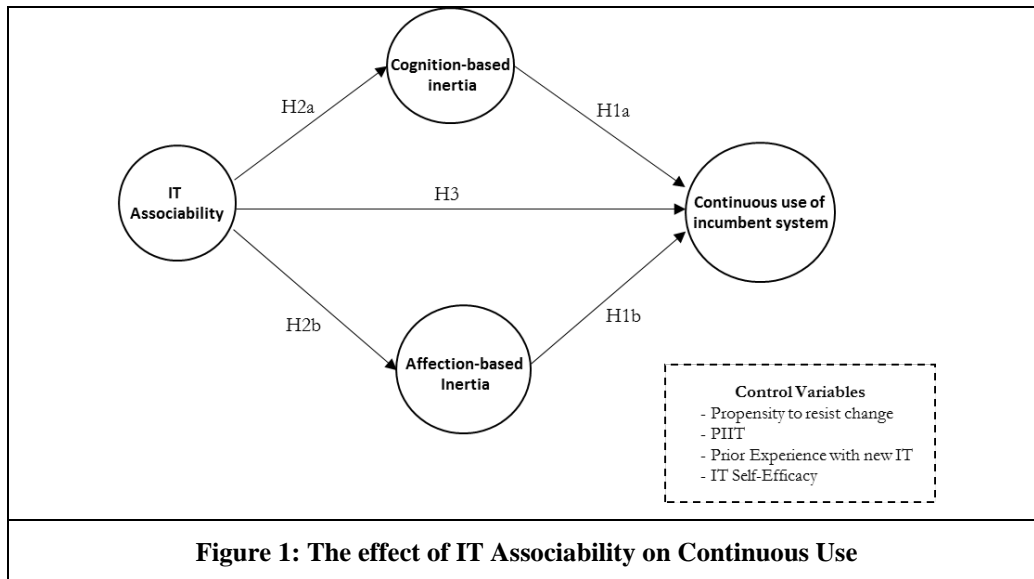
Cognition-based inertia

H2a

H1a

IT Associability

H3

Continuous use of incumbent system

H2b

H1b

Affection-based Inertia

Control Variables
- Propensity to resist change
- PIIT
- Prior Experience with new IT
- IT Self-Efficacy

Figure 1: The effect of IT Associability on Continuous Use